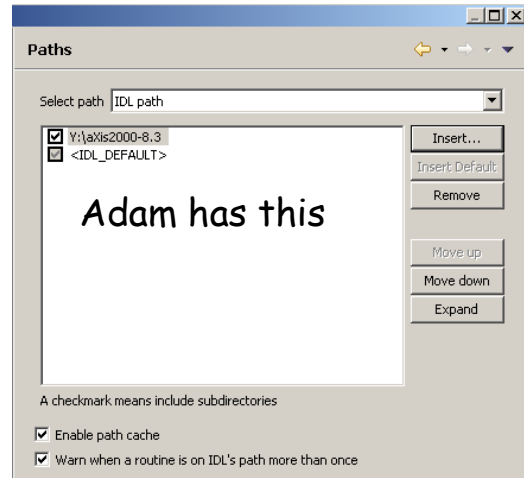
Paths

Select path IDL path

Y:\aXis2000-8.3
<IDL_DEFAULT>

Adam has this

Insert...
Insert Default
Remove
Move up
Move down
Expand

A checkmark means include subdirectories

Enable path cache
Warn when a routine is on IDL's path more than once